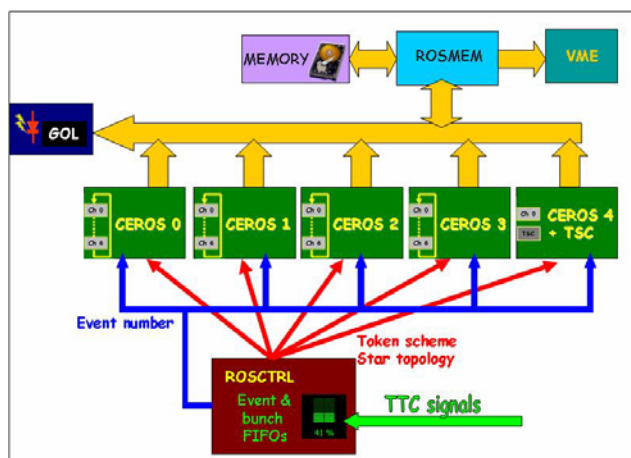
MEMORY

ROSMEM

VME

GOL

Ch 0

Ch 6

CEROS 0

Ch 0

Ch 6

CEROS 1

Ch 0

Ch 6

CEROS 2

Ch 0

Ch 6

CEROS 3

Ch 0

TSC

CEROS 4 + TSC

Event number

Token scheme
Star topology

ROSCTRL

Event & bunch FIFOs

41 %

TTC signals